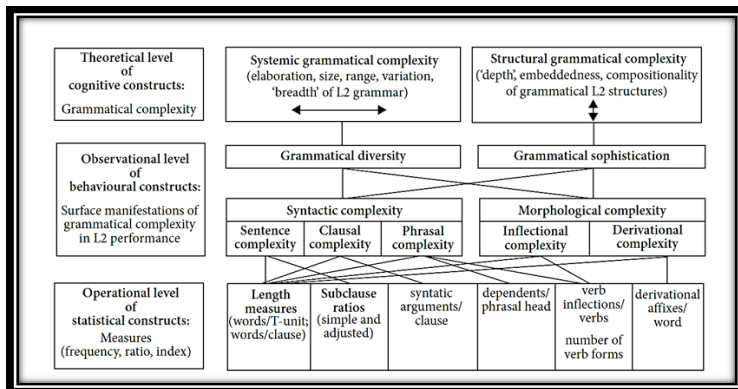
Theoretical level of cognitive constructs:

Grammatical complexity

Systemic grammatical complexity (elaboration, size, range, variation, 'breadth' of L2 grammar)

Structural grammatical complexity ('depth', embeddedness, compositionality of grammatical L2 structures)

Observational level of behavioural constructs:

Surface manifestations of grammatical complexity in L2 performance

Grammatical diversity

Grammatical sophistication

Syntactic complexity

Sentence complexity

Clausal complexity

Phrasal complexity

Morphological complexity

Inflectional complexity

Derivational complexity

Operational level of statistical constructs:

Measures (frequency, ratio, index)

Length measures (words/T-unit; words/clause)

Subclause ratios (simple and adjusted)

syntactic arguments/ clause

dependents/ phrasal head

verb inflections/ verbs

number of verb forms

derivational affixes/ word